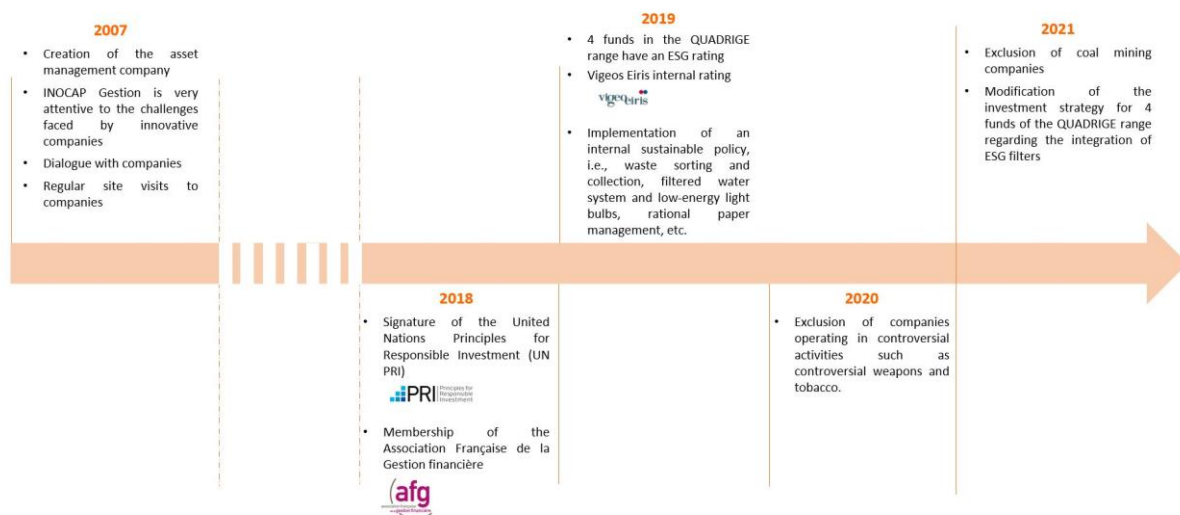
2007

- Creation of the asset management company
- INOCAP Gestion is very attentive to the challenges faced by innovative companies
- Dialogue with companies
- Regular site visits to companies

2019

- 4 funds in the QUADRIGE range have an ESG rating
- Vigeos Eiris internal rating

vigeo eiris

- Implementation of an internal sustainable policy, i.e., waste sorting and collection, filtered water system and low-energy light bulbs, rational paper management, etc.

2021

- Exclusion of coal mining companies
- Modification of the investment strategy for 4 funds of the QUADRIGE range regarding the integration of ESG filters

2018

- Signature of the United Nations Principles for Responsible Investment (UN PRI)

PRI Principles for Responsible Investment

- Membership of the Association Française de la Gestion financière

afg

2020

- Exclusion of companies operating in controversial activities such as controversial weapons and tobacco.